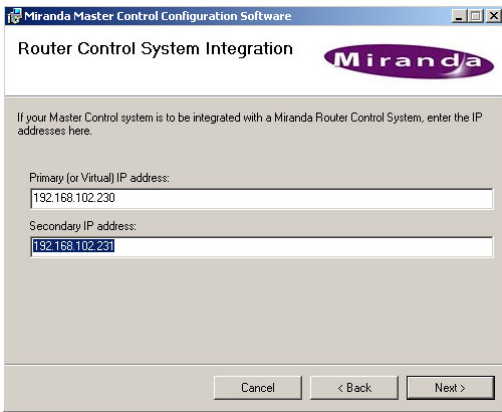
Miranda Master Control Configuration Software

Router Control System Integration

Miranda

If your Master Control system is to be integrated with a Miranda Router Control System, enter the IP addresses here.

Primary (or Virtual) IP address:

192.168.102.230

Secondary IP address:

192.168.102.231

Cancel

< Back

Next >